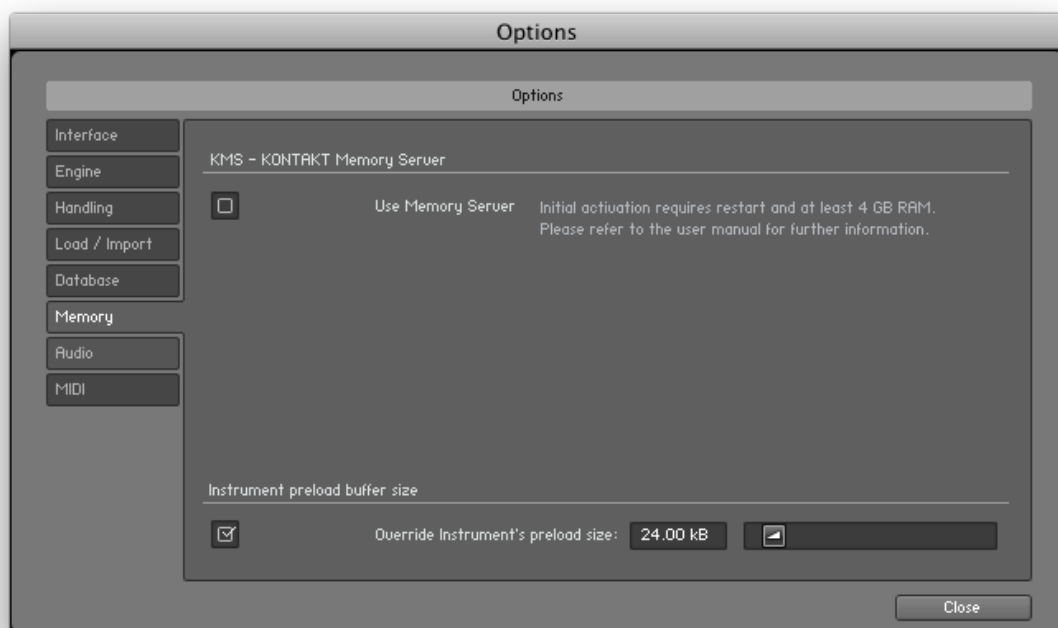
Options

Options

Interface
Engine
Handling
Load / Import
Database
Memory
Audio
MIDI

KMS - KONTAKT Memory Server

Use Memory Server

Initial activation requires restart and at least 4 GB RAM. Please refer to the user manual for further information.

Instrument preload buffer size

Override Instrument's preload size: 24.00 kB

Close